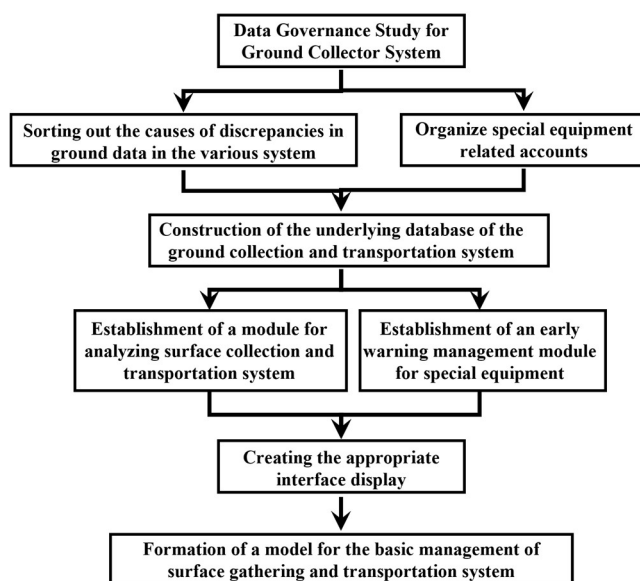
Data Governance Study for Ground Collector System

Sorting out the causes of discrepancies in ground data in the various system

Organize special equipment related accounts

Construction of the underlying database of the ground collection and transportation system

Establishment of a module for analyzing surface collection and transportation system

Establishment of an early warning management module for special equipment

Creating the appropriate interface display

Formation of a model for the basic management of surface gathering and transportation system